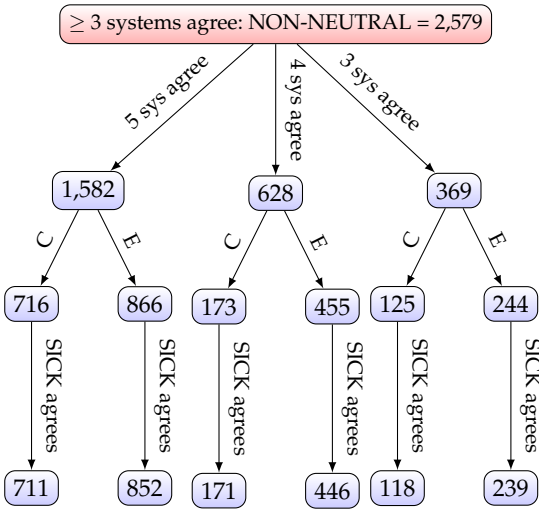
$\geq$ 3 systems agree: NON-NEUTRAL = 2,579

5 sys agree

4 sys agree

3 sys agree

1,582

628

369

C

E

C

E

C

E

716

866

173

455

125

244

SICK agrees

SICK agrees

SICK agrees

SICK agrees

SICK agrees

SICK agrees

711

852

171

446

118

239